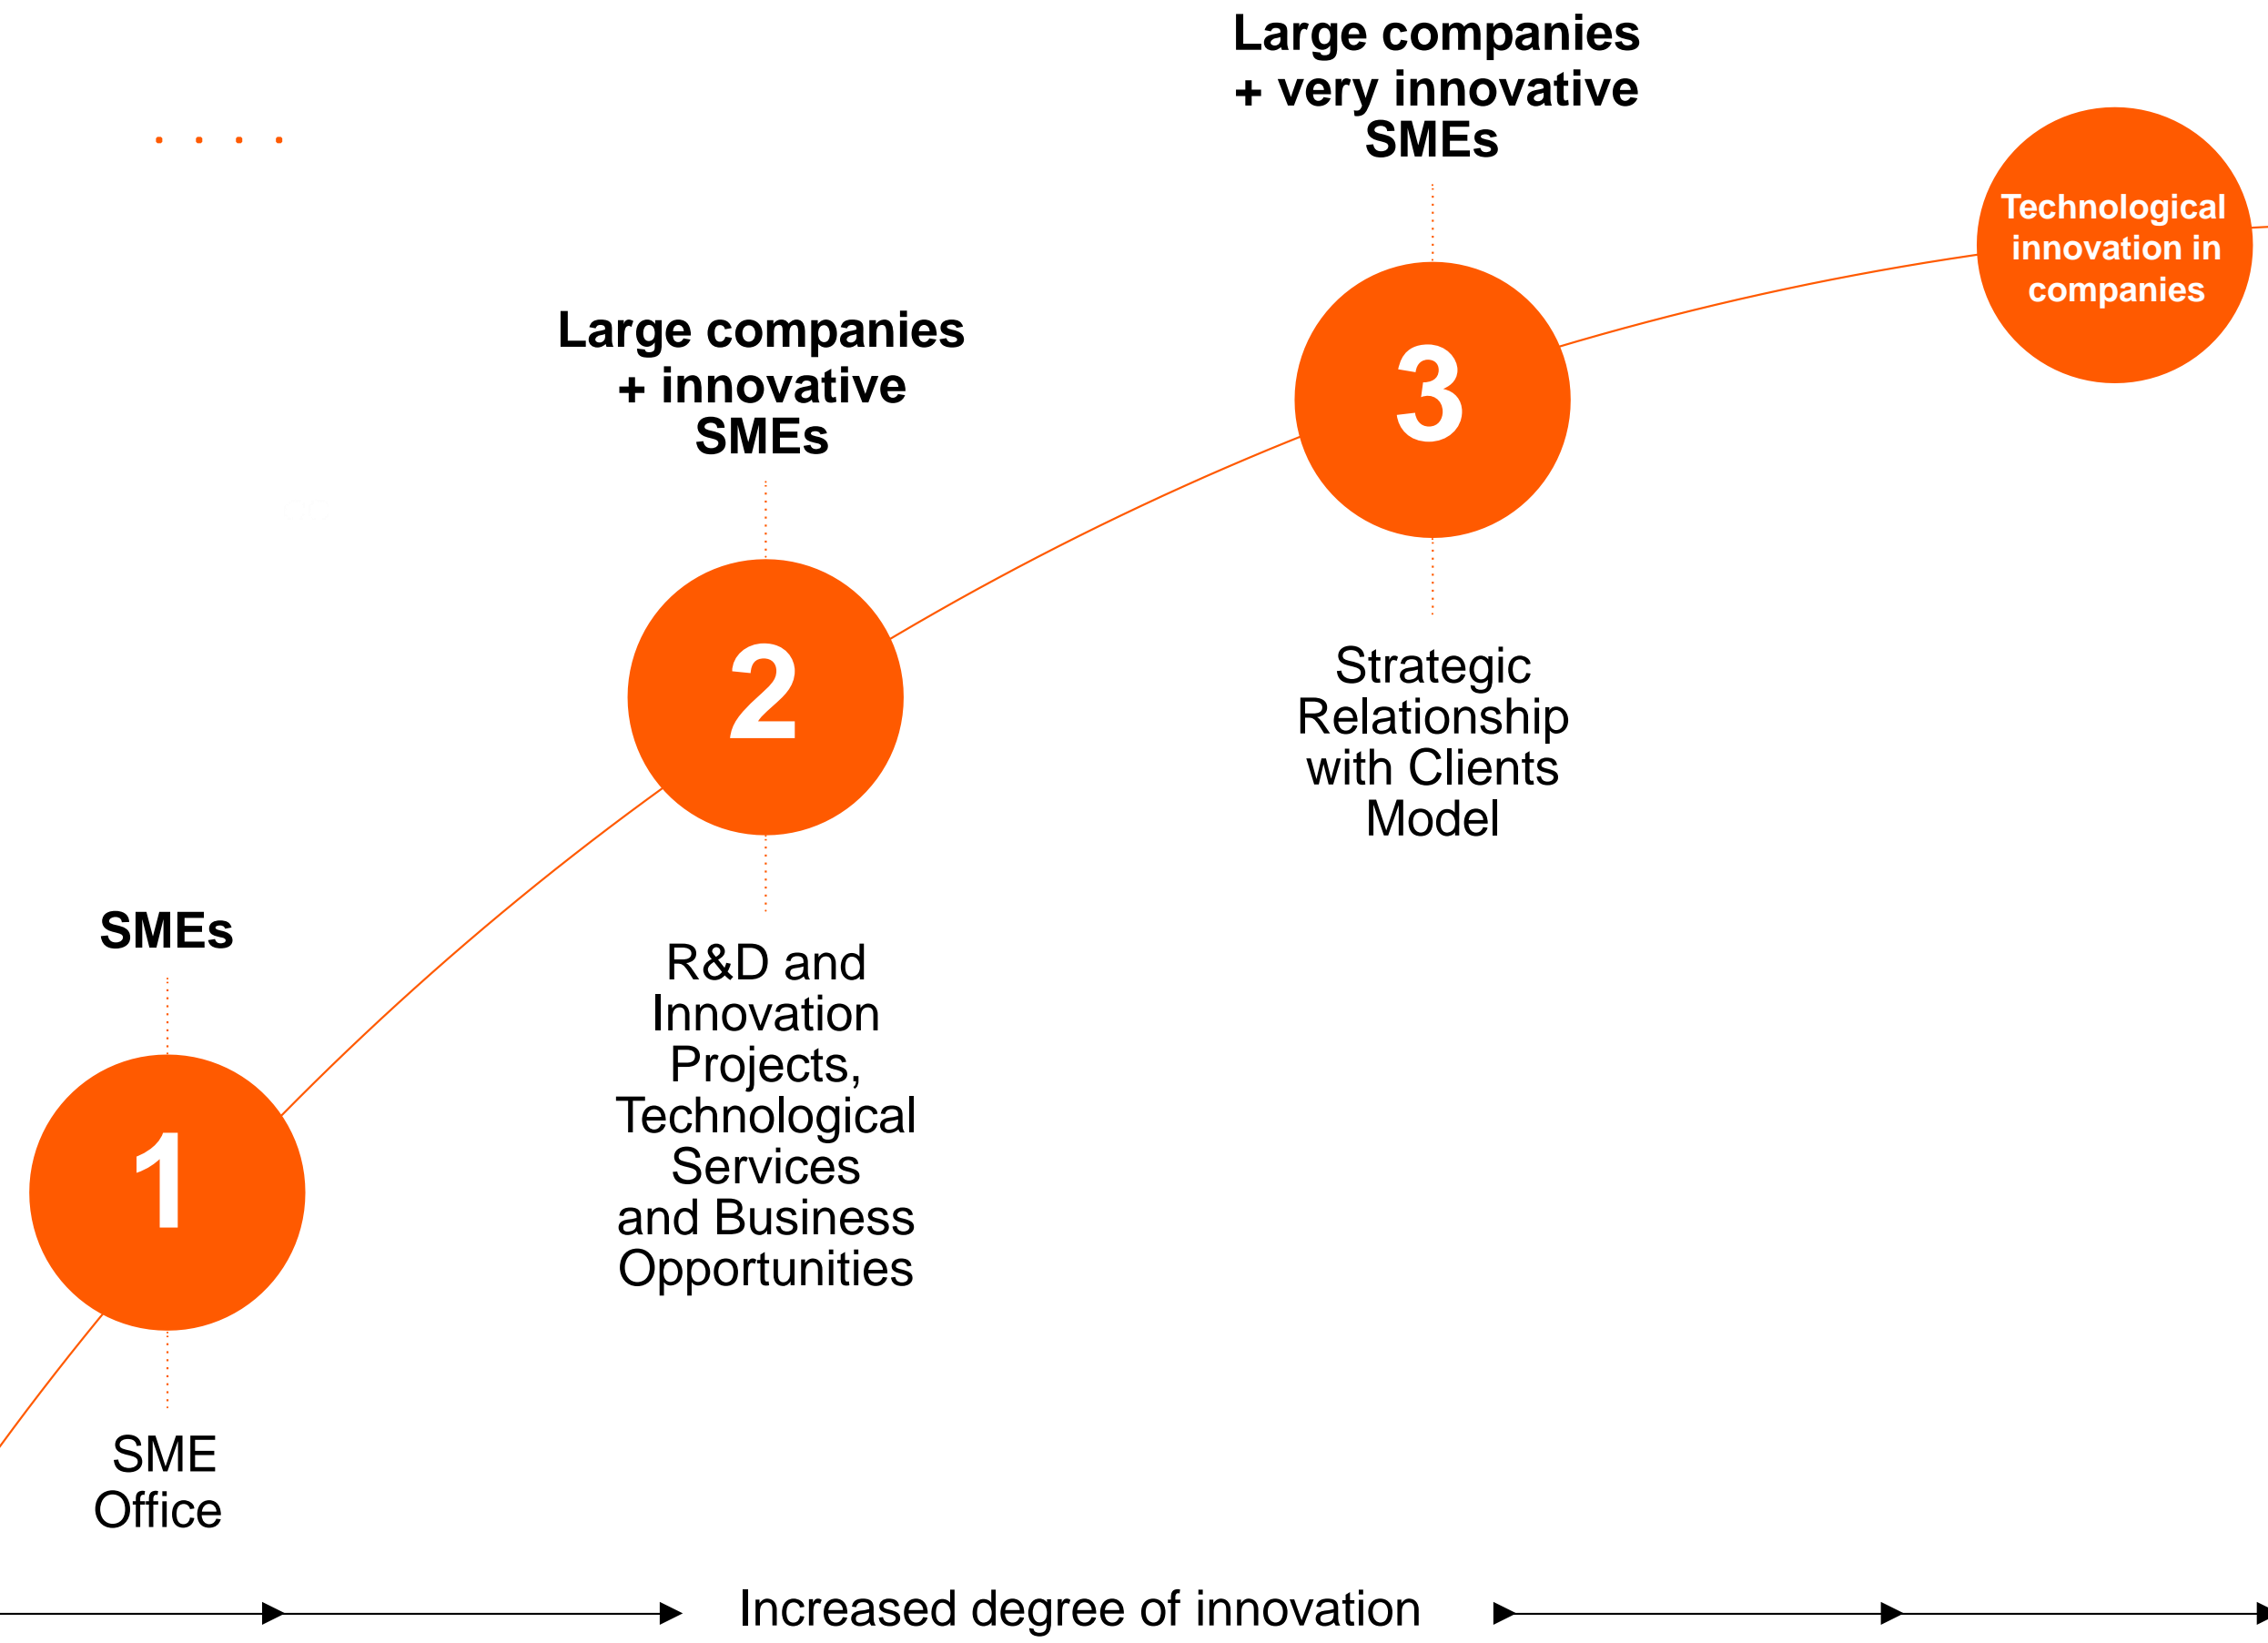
Large companies + very innovative SMEs

Technological innovation in companies

Large companies + innovative SMEs

3

2

Strategic Relationship with Clients Model

SMEs

R&D and Innovation Projects, Technological Services and Business Opportunities

1

SME Office

Increased degree of innovation